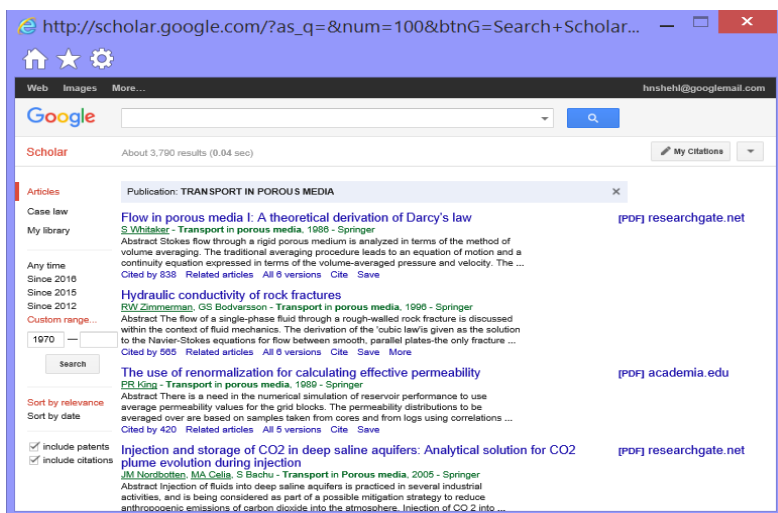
http://scholar.google.com/?as_q=&num=100&btnG=Search+Scholar...

Web Images More... hnshehl@googlemail.com

Google

Scholar About 3,790 results (0.04 sec) My Citations

Articles
Case law
My library

Any time
Since 2016
Since 2015
Since 2012
Custom range...
1970 —
Search

Sort by relevance
Sort by date

include patents
include citations

Publication: TRANSPORT IN POROUS MEDIA ×

Flow in porous media I: A theoretical derivation of Darcy's law
S Whitaker - Transport in porous media, 1986 - Springer
Abstract Stokes flow through a rigid porous medium is analyzed in terms of the method of volume averaging. The traditional averaging procedure leads to an equation of motion and a continuity equation expressed in terms of the volume-averaged pressure and velocity. The ...
Cited by 838 Related articles All 6 versions Cite Save
[PDF] researchgate.net

Hydraulic conductivity of rock fractures
RW Zimmerman, GS Bodvarsson - Transport in porous media, 1996 - Springer
Abstract The flow of a single-phase fluid through a rough-walled rock fracture is discussed within the context of fluid mechanics. The derivation of the 'cubic law'is given as the solution to the Navier-Stokes equations for flow between smooth, parallel plates-the only fracture ...
Cited by 565 Related articles All 6 versions Cite Save More

The use of renormalization for calculating effective permeability
PR King - Transport in porous media, 1989 - Springer
Abstract There is a need in the numerical simulation of reservoir performance to use average permeability values for the grid blocks. The permeability distributions to be averaged over are based on samples taken from cores and from logs using correlations ...
Cited by 420 Related articles All 5 versions Cite Save
[PDF] academia.edu

Injection and storage of CO2 in deep saline aquifers: Analytical solution for CO2 plume evolution during injection
JM Nordbotten, MA Celia, S Bachu - Transport in Porous media, 2005 - Springer
Abstract Injection of fluids into deep saline aquifers is practiced in several industrial activities, and is being considered as part of a possible mitigation strategy to reduce anthropogenic emissions of carbon dioxide into the atmosphere. Injection of CO 2 into ...
[PDF] researchgate.net